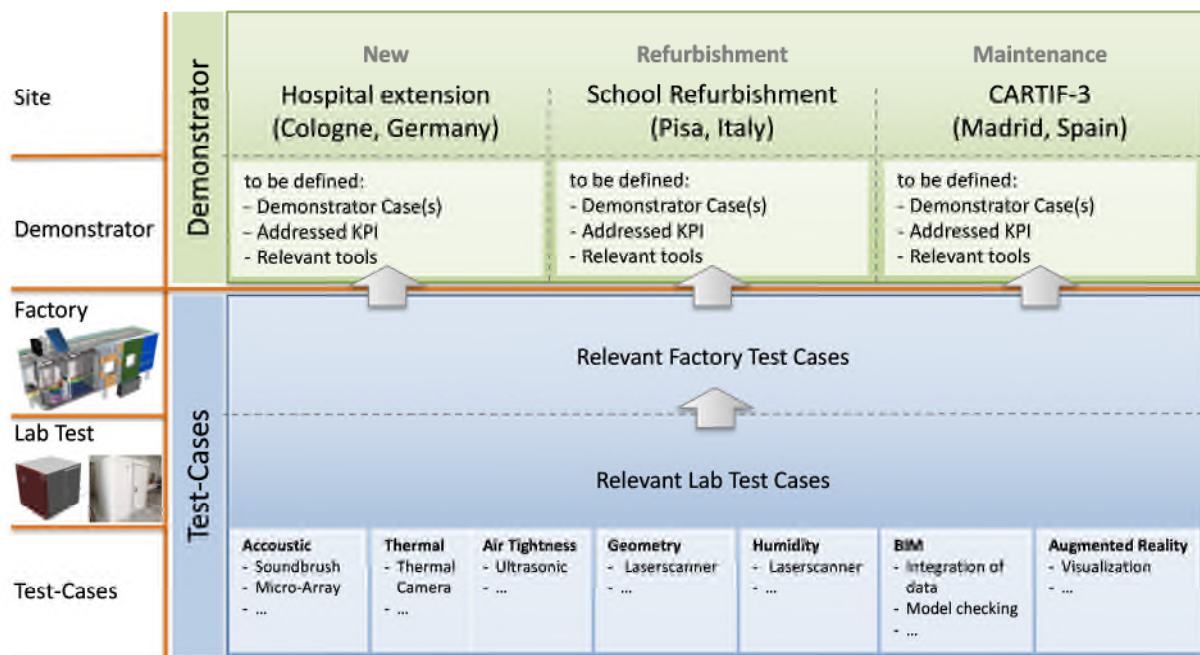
Site

Demonstrator

Factory

Lab Test

Test-Cases

Demonstrator

New
Hospital extension
(Cologne, Germany)

Refurbishment
School Refurbishment
(Pisa, Italy)

Maintenance
CARTIF-3
(Madrid, Spain)

to be defined:
- Demonstrator Case(s)
- Addressed KPI
- Relevant tools

to be defined:
- Demonstrator Case(s)
- Addressed KPI
- Relevant tools

to be defined:
- Demonstrator Case(s)
- Addressed KPI
- Relevant tools

Test-Cases

Relevant Factory Test Cases

Relevant Lab Test Cases

Accoustic
- Soundbrush
- Micro-Array
- ...

Thermal
- Thermal Camera
- ...

Air Tightness
- Ultrasonic
- ...

Geometry
- Laserscanner
- ...

Humidity
- Laserscanner
- ...

BIM
- Integration of data
- Model checking
- ...

Augmented Reality
- Visualization
- ...